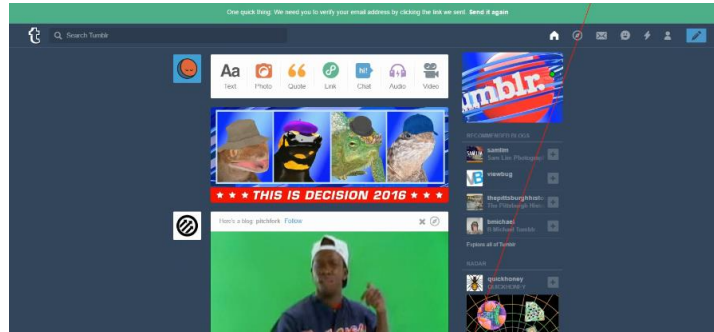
One quick thing. We need you to verify your email address by clicking the link we sent. Send it again

t

Search Tumblr

Aa
Text

Photo

Quote

Link

Chat

Audio

Video

THIS IS DECISION 2016

Here's a blog: pitchfork Follow

tumblr.

RECOMMENDED BLOGS

samlin
Sam Lim Photography

viewbug

thepittsburghfirst
The Pittsburgh First

bmichael
B Michael Smith

Explore all of Tumblr

RADAR

quickhoney
QUICKHONEY